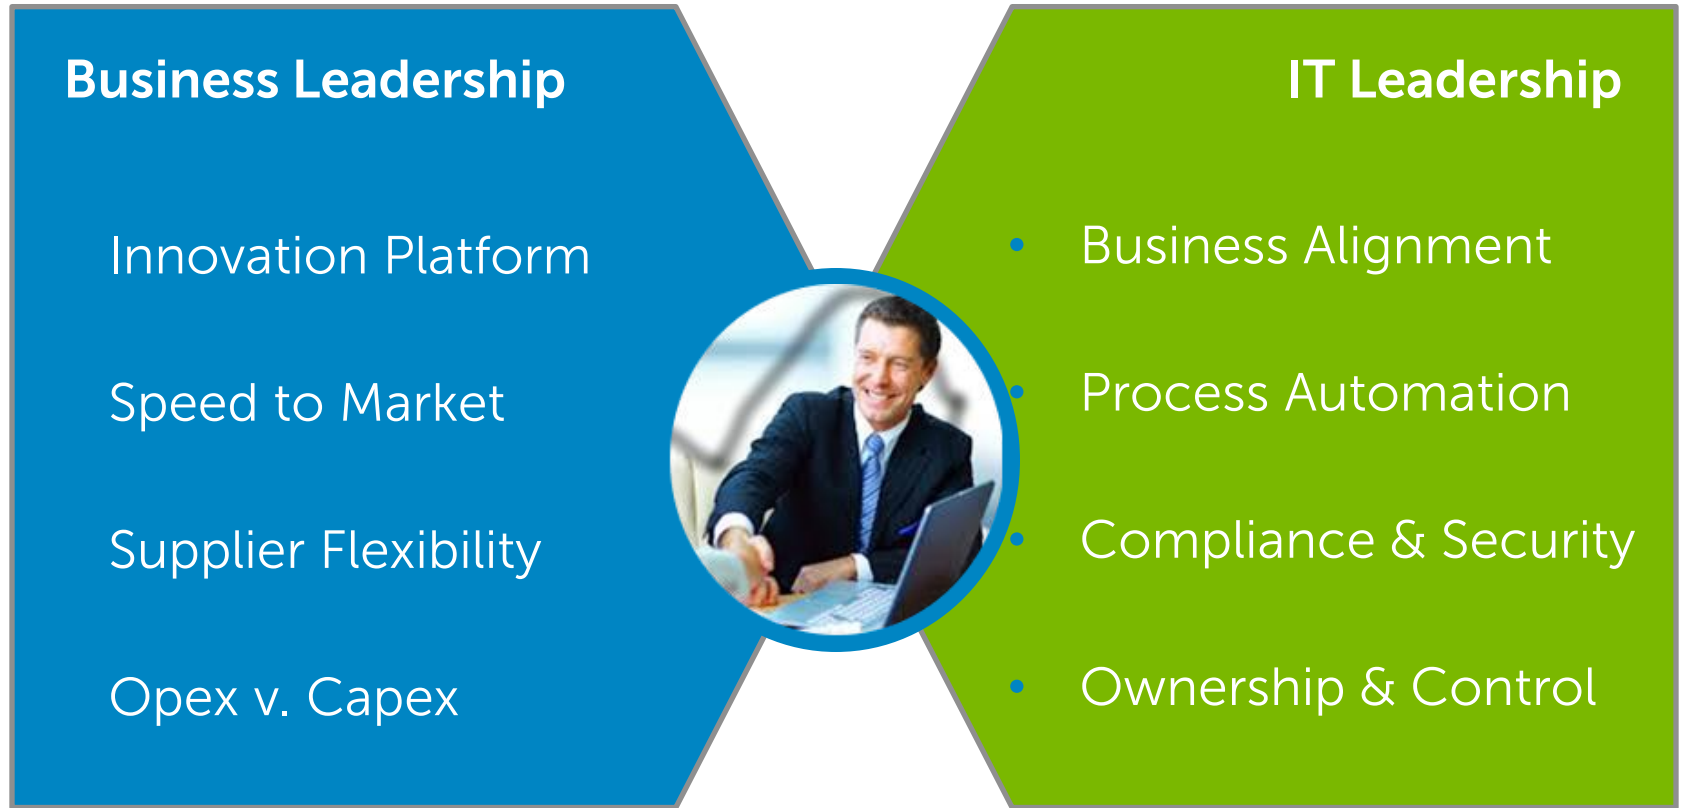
Business Leadership

Innovation Platform

Speed to Market

Supplier Flexibility

Opex v. Capex

IT Leadership

• Business Alignment

• Process Automation

• Compliance & Security

• Ownership & Control